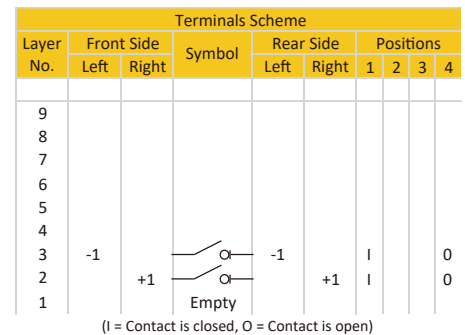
Terminals Scheme

| Layer No. | Front Side Left | Front Side Right | Symbol | Rear Side Left | Rear Side Right | Positions 1 | 2 | 3 | 4 |
|---|---|---|---|---|---|---|---|---|---|
| | | | | | | | | | |
| 9 | | | | | | | | | |
| 8 | | | | | | | | | |
| 7 | | | | | | | | | |
| 6 | | | | | | | | | |
| 5 | | | | | | | | | |
| 4 | | | | | | | | | |
| 3 | -1 | | | -1 | | I | | | 0 |
| 2 | | +1 | | | +1 | I | | | 0 |
| 1 | | | Empty | | | | | | |

(I = Contact is closed, O = Contact is open)